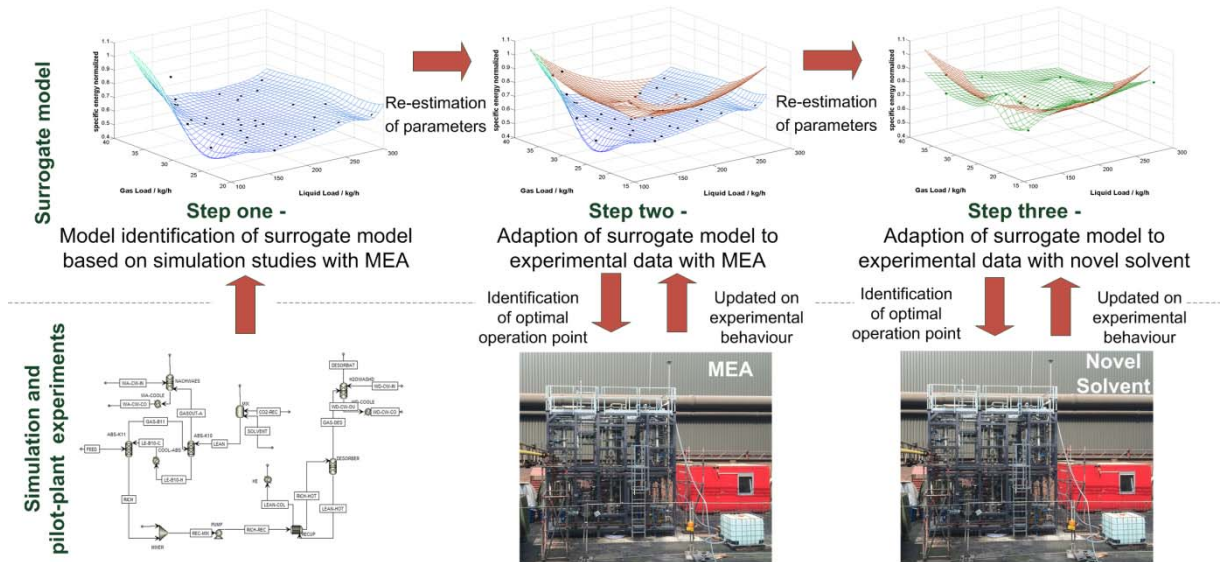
Surrogate model

specific energy normalized

Gas Load / kg/h

Liquid Load / kg/h

Re-estimation of parameters

Re-estimation of parameters

Step one -
Model identification of surrogate model based on simulation studies with MEA

Step two -
Adaption of surrogate model to experimental data with MEA

Step three -
Adaption of surrogate model to experimental data with novel solvent

Identification of optimal operation point

Updated on experimental behaviour

Identification of optimal operation point

Updated on experimental behaviour

Simulation and pilot-plant experiments

MEA

Novel Solvent